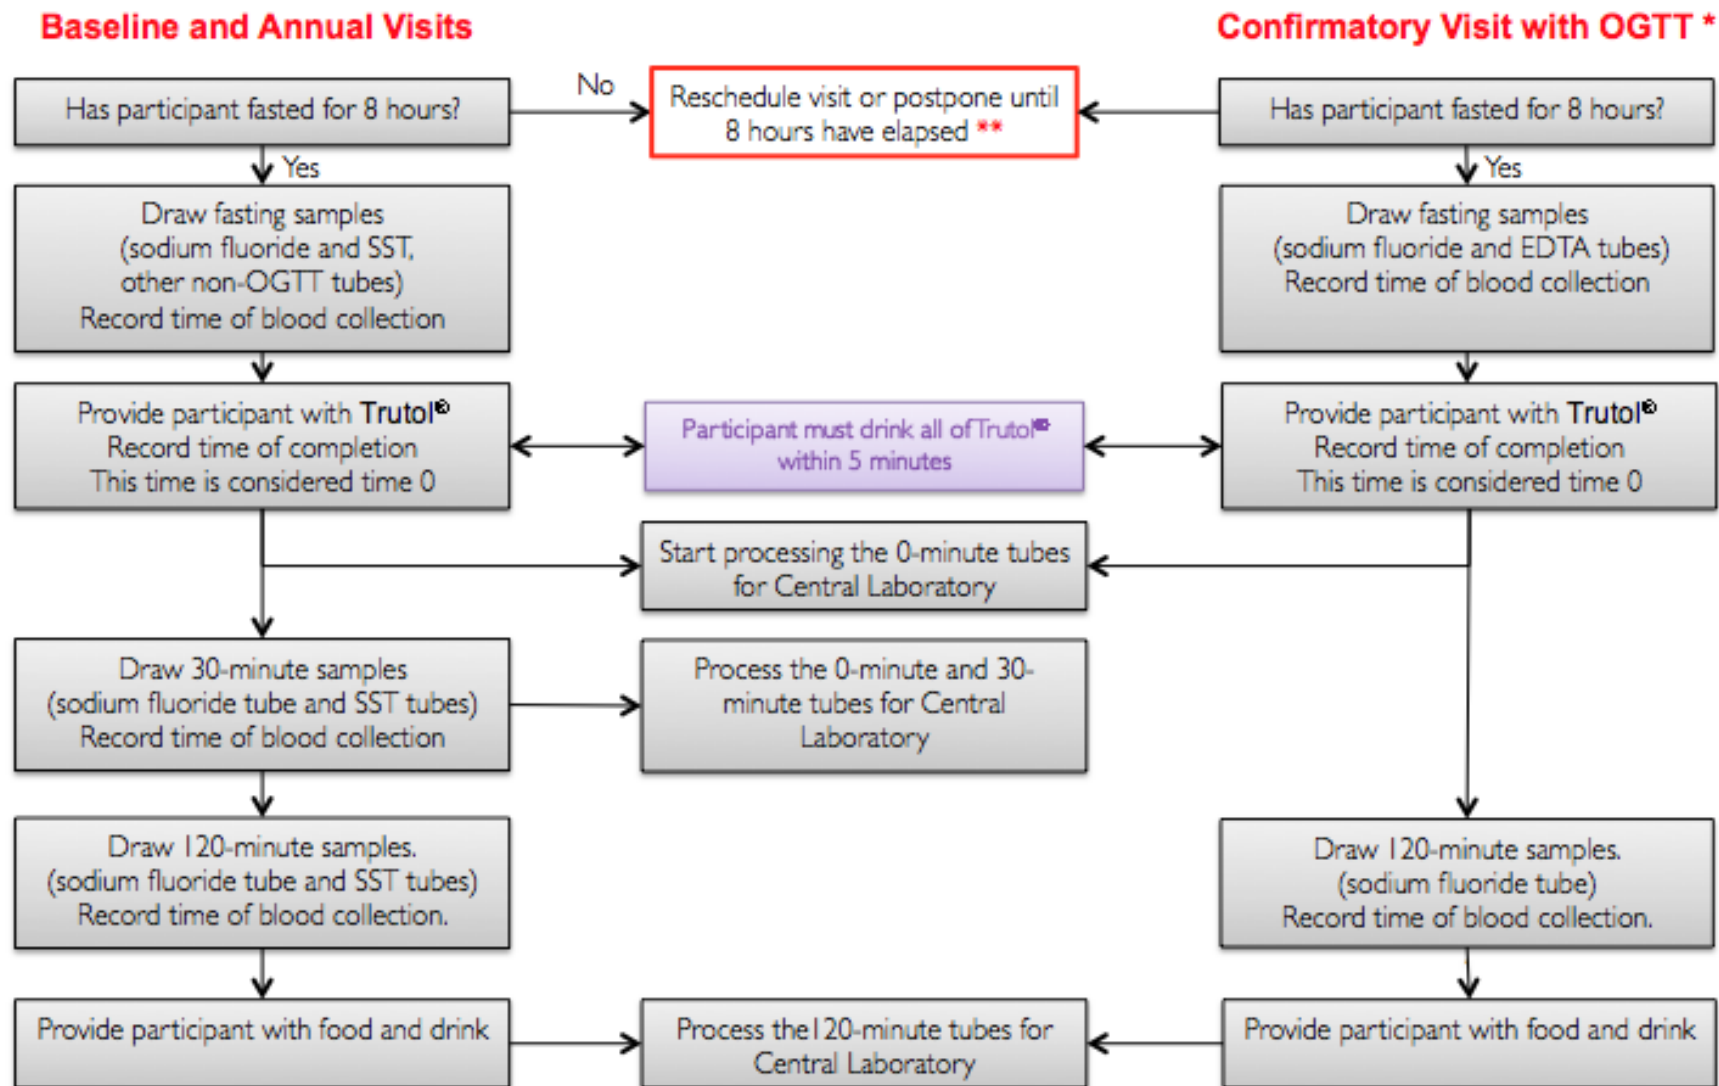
Baseline and Annual Visits

Confirmatory Visit with OGTT *

Has participant fasted for 8 hours?

No

Reschedule visit or postpone until 8 hours have elapsed **

Has participant fasted for 8 hours?

Yes

Yes

Draw fasting samples (sodium fluoride and SST, other non-OGTT tubes) Record time of blood collection

Draw fasting samples (sodium fluoride and EDTA tubes) Record time of blood collection

Provide participant with Trutol® Record time of completion This time is considered time 0

Participant must drink all of Trutol® within 5 minutes

Provide participant with Trutol® Record time of completion This time is considered time 0

Start processing the 0-minute tubes for Central Laboratory

Draw 30-minute samples (sodium fluoride tube and SST tubes) Record time of blood collection

Process the 0-minute and 30-minute tubes for Central Laboratory

Draw 120-minute samples. (sodium fluoride tube and SST tubes) Record time of blood collection.

Draw 120-minute samples. (sodium fluoride tube) Record time of blood collection.

Provide participant with food and drink

Process the120-minute tubes for Central Laboratory

Provide participant with food and drink